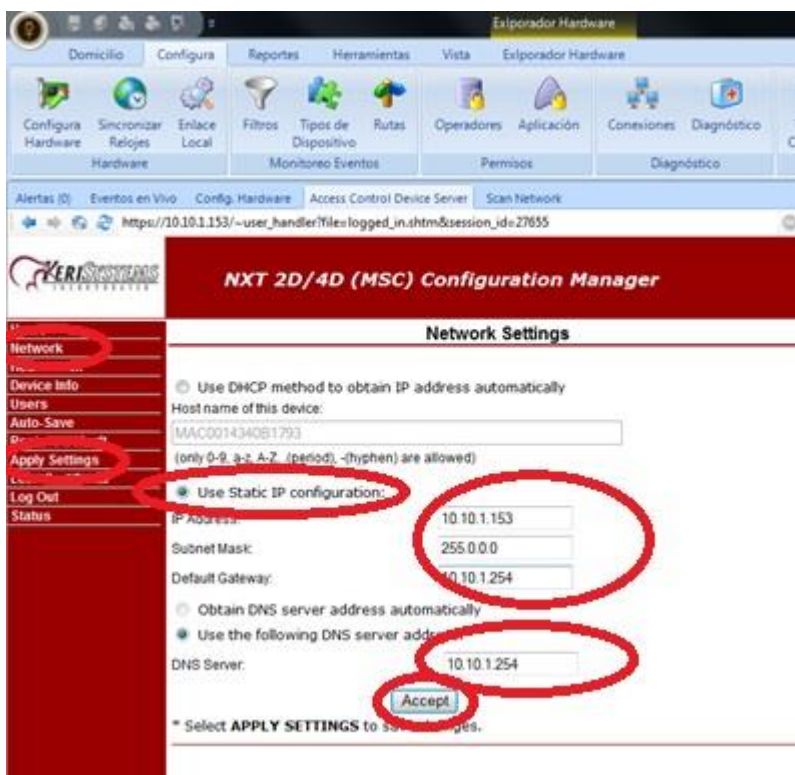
Exlporador Hardware

Domicilio Configura Reportes Herramientas Vista Exlporador Hardware

Configura Hardware Sincronizar Relojes Enlace Local
Hardware

Filtros Tipos de Dispositivo Rutas
Monitoreo Eventos

Operadores Aplicación
Permisos

Conexiones Diagnóstico
Diagnóstico

Alertas (0) Eventos en Vivo Config. Hardware Access Control Device Server Scan Network

https://10.10.1.153/~user_handler?file=logged_in.shtm&session_id=27655

KERISYSTEMS

NXT 2D/4D (MSC) Configuration Manager

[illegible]
Network
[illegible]
Device Info
Users
Auto-Save
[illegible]
Apply Settings
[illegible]
Log Out
Status

Network Settings

Use DHCP method to obtain IP address automatically
Host name of this device:
MAC0014340B1793
(only 0-9, a-z, A-Z, .(period), -(hyphen) are allowed)

Use Static IP configuration:
IP Address: 10.10.1.153
Subnet Mask: 255.0.0.0
Default Gateway: 10.10.1.254

Obtain DNS server address automatically
Use the following DNS server addr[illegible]
DNS Server: 10.10.1.254

Accept

* Select APPLY SETTINGS to s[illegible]ges.